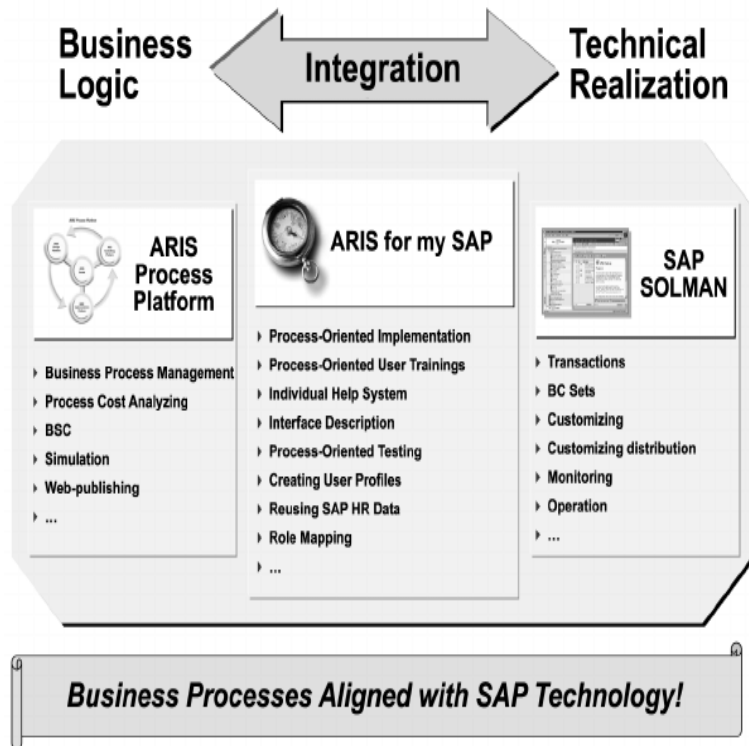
Business Logic

Integration

Technical Realization

ARIS Process Platform

- Business Process Management
- Process Cost Analyzing
- BSC
- Simulation
- Web-publishing
- ...

ARIS for my SAP

- Process-Oriented Implementation
- Process-Oriented User Trainings
- Individual Help System
- Interface Description
- Process-Oriented Testing
- Creating User Profiles
- Reusing SAP HR Data
- Role Mapping
- ...

SAP SOLMAN

- Transactions
- BC Sets
- Customizing
- Customizing distribution
- Monitoring
- Operation
- ...

Business Processes Aligned with SAP Technology!